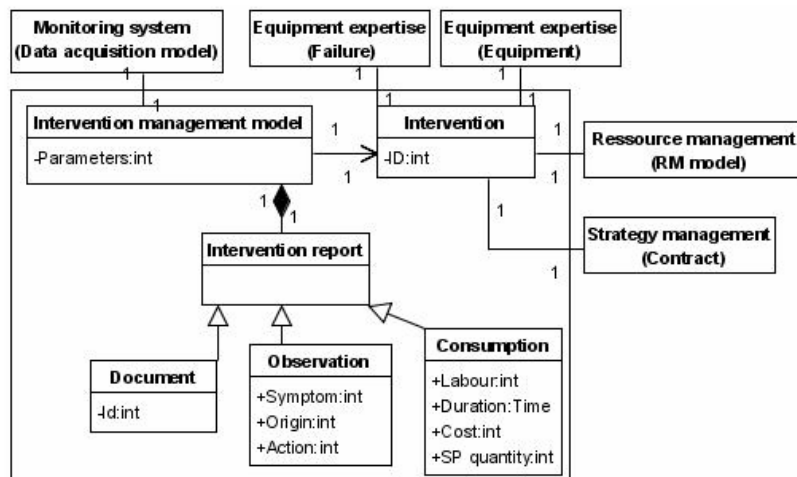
Monitoring system
(Data acquisition model)

Equipment expertise
(Failure)

Equipment expertise
(Equipment)

1
1
1
1
1
1

Intervention management model
-Parameters:int

1
1

Intervention
-ID:int

1
1

Ressource management
(RM model)

1

Strategy management
(Contract)

1

1
1

Intervention report

Document
-Id:int

Observation
+Symptom:int
+Origin:int
+Action:int

Consumption
+Labour:int
+Duration:Time
+Cost:int
+SP quantity:int